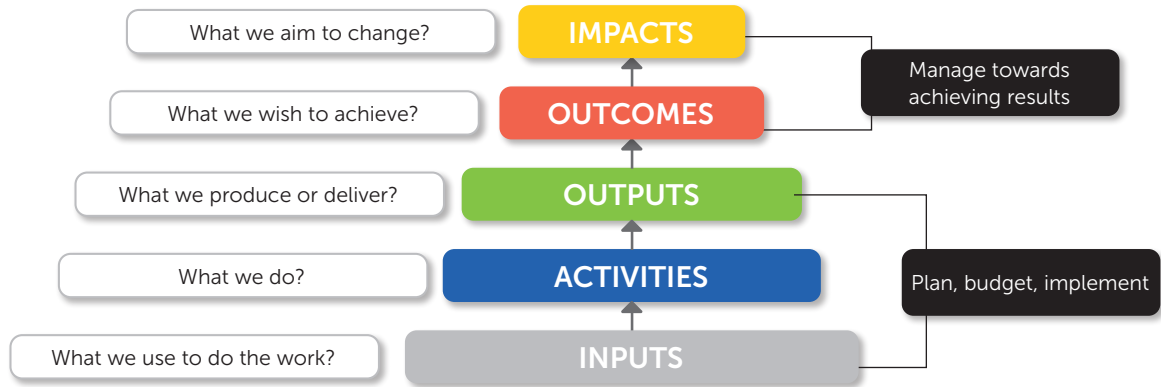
What we aim to change?

IMPACTS

What we wish to achieve?

OUTCOMES

Manage towards achieving results

What we produce or deliver?

OUTPUTS

What we do?

ACTIVITIES

Plan, budget, implement

What we use to do the work?

INPUTS